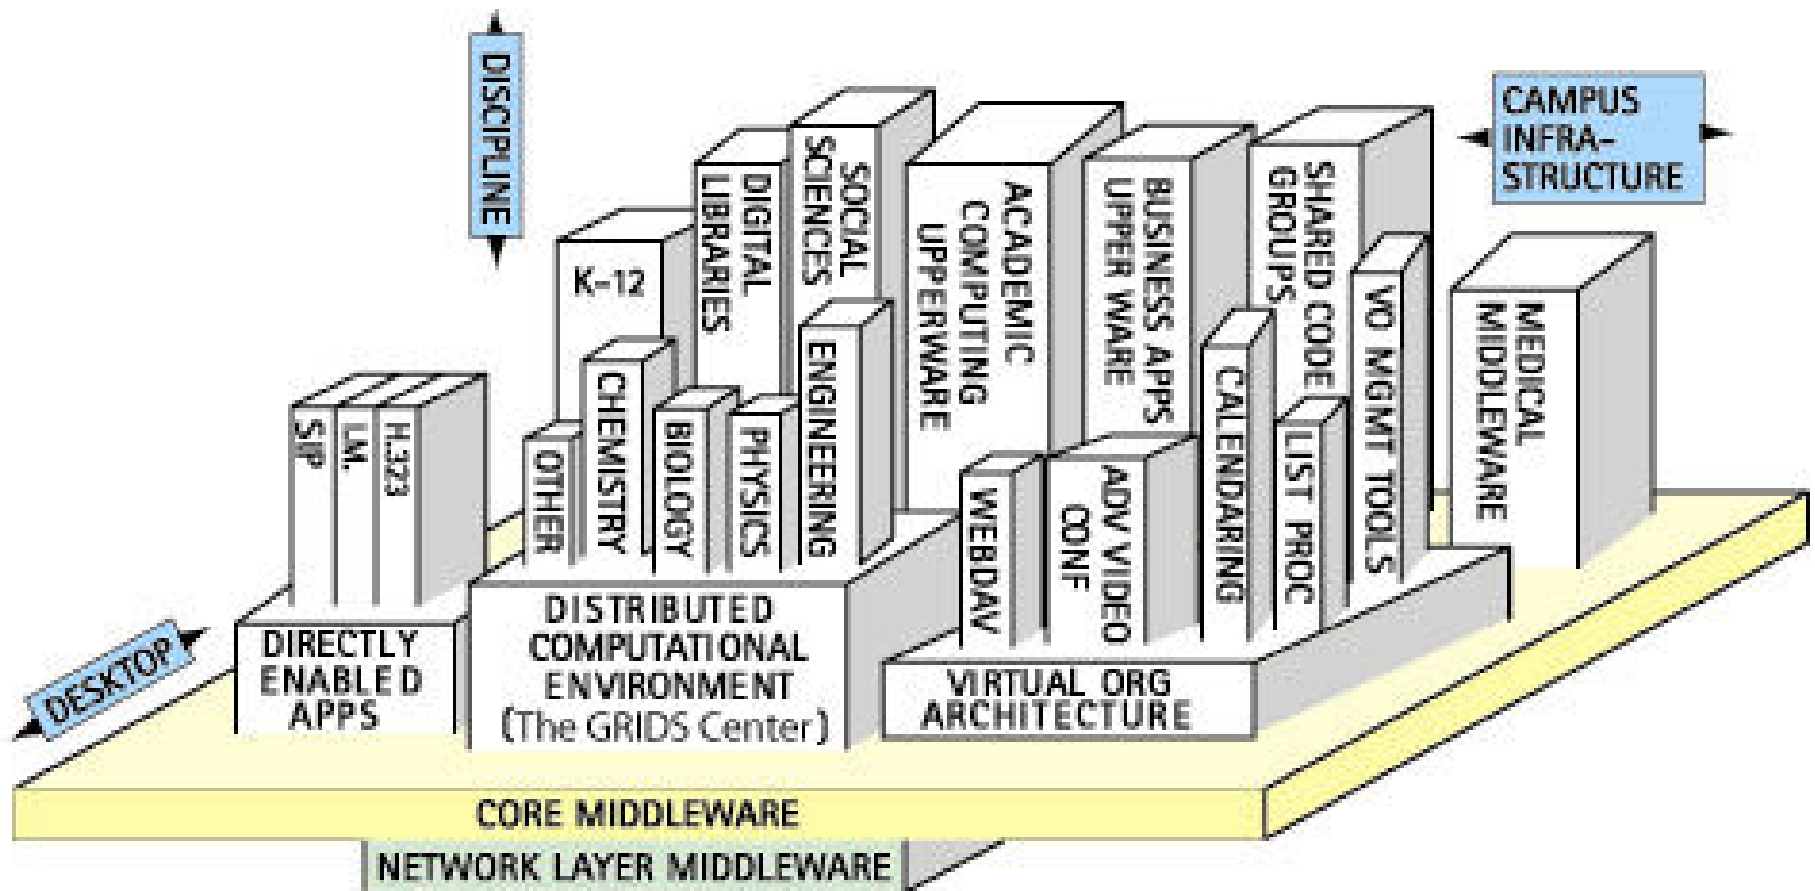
DISCIPLINE

CAMPUS INFRA-STRUCTURE

K-12

DIGITAL LIBRARIES

SOCIAL SCIENCES

ACADEMIC COMPUTING UPPERWARE

BUSINESS APPS UPPER WARE

SHARED CODE GROUPS

VO MGMT TOOLS

MEDICAL MIDDLEWARE

SIP

I.M.

H.323

OTHER

CHEMISTRY

BIOLOGY

PHYSICS

ENGINEERING

WEBDAV

ADV VIDEO CONF

CALENDARING

LIST PROC

DIRECTLY ENABLED APPS

DISTRIBUTED COMPUTATIONAL ENVIRONMENT (The GRIDS Center)

VIRTUAL ORG ARCHITECTURE

DESKTOP

CORE MIDDLEWARE

NETWORK LAYER MIDDLEWARE